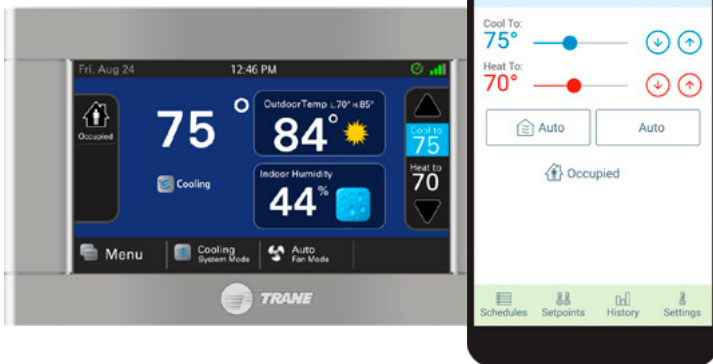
Fri, Aug 24
12:46 PM
Occupied
75 °
OutdoorTemp L70° H85°
84°
Cooling
Indoor Humidity
44%
Cool to
75
Heat to
70
Menu
Cooling
System Mode
Auto
Fan Mode
TRANE

Cool To:
75°
Heat To:
70°
Auto
Auto
Occupied
Schedules
Setpoints
History
Settings